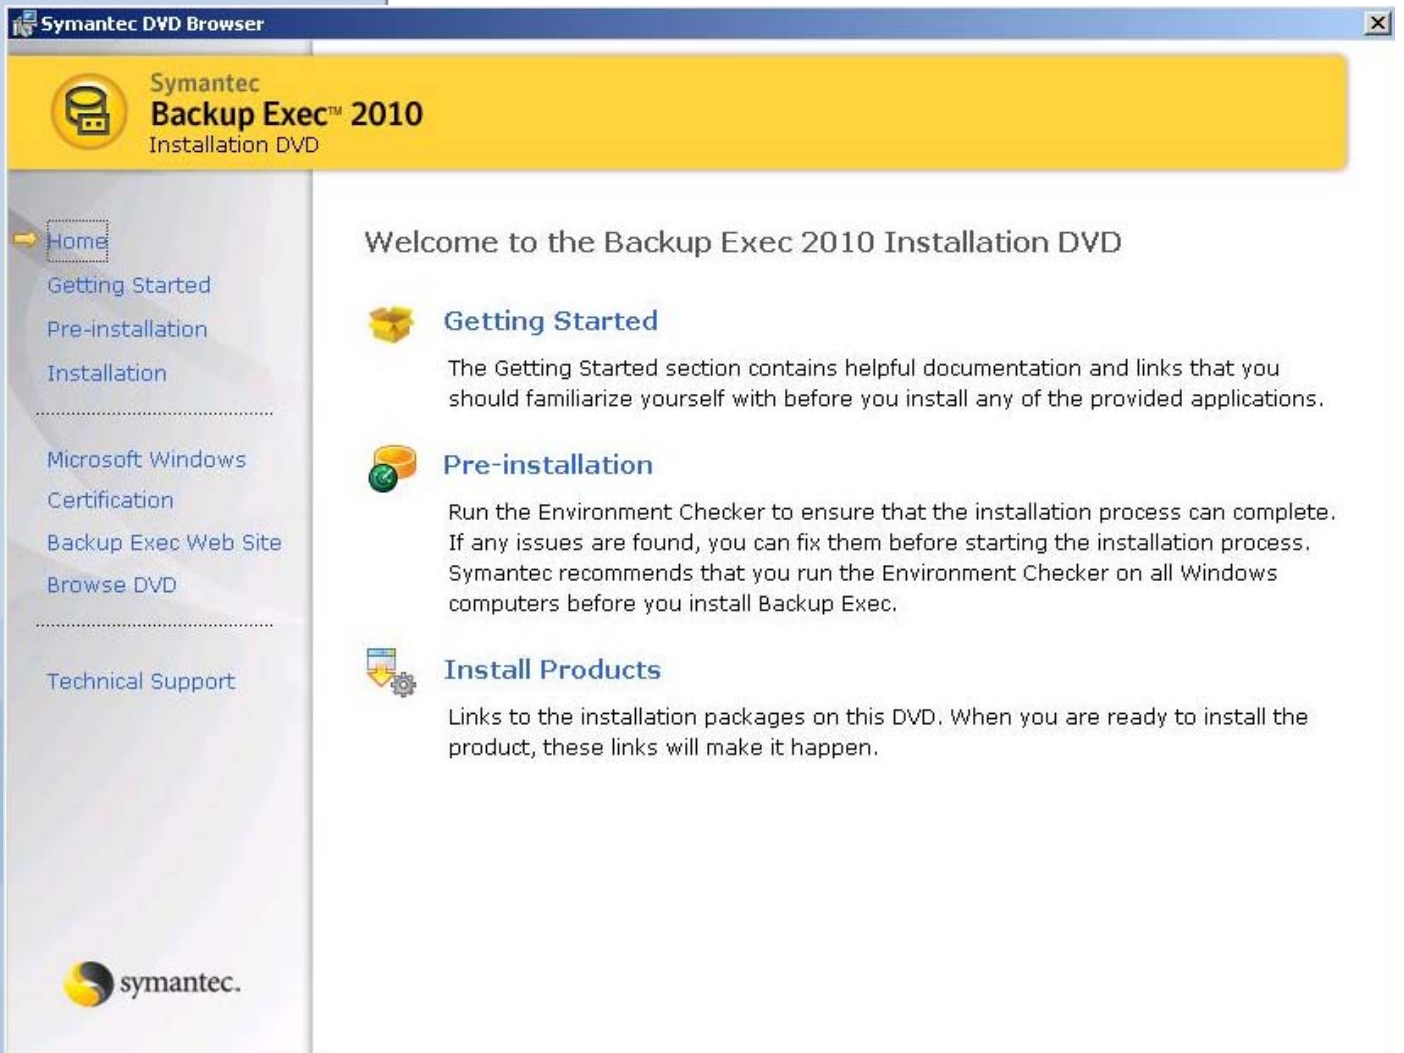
Symantec DVD Browser

Symantec
Backup Exec™ 2010
Installation DVD

Home
Getting Started
Pre-installation
Installation

Microsoft Windows Certification
Backup Exec Web Site
Browse DVD

Technical Support

symantec.

Welcome to the Backup Exec 2010 Installation DVD

Getting Started

The Getting Started section contains helpful documentation and links that you should familiarize yourself with before you install any of the provided applications.

Pre-installation

Run the Environment Checker to ensure that the installation process can complete. If any issues are found, you can fix them before starting the installation process. Symantec recommends that you run the Environment Checker on all Windows computers before you install Backup Exec.

Install Products

Links to the installation packages on this DVD. When you are ready to install the product, these links will make it happen.